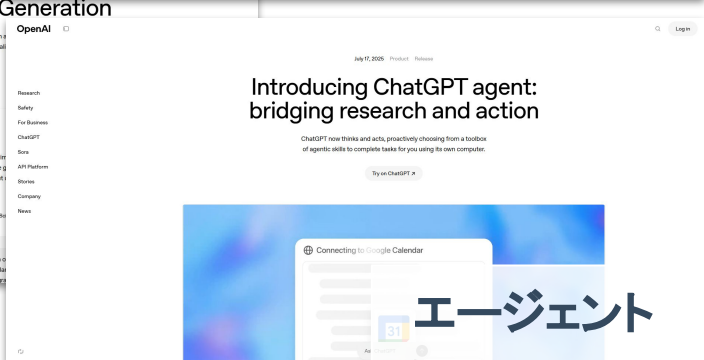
Generation

OpenAI

Log in

July 17, 2025 Product Release

Introducing ChatGPT agent: bridging research and action

ChatGPT now thinks and acts, proactively choosing from a toolbox of agentic skills to complete tasks for you using its own computer.

Try on ChatGPT ↗

Research
Safety
For Business
ChatGPT
Sora
API Platform
Stories
Company
News

Connecting to Google Calendar

31

エージェント